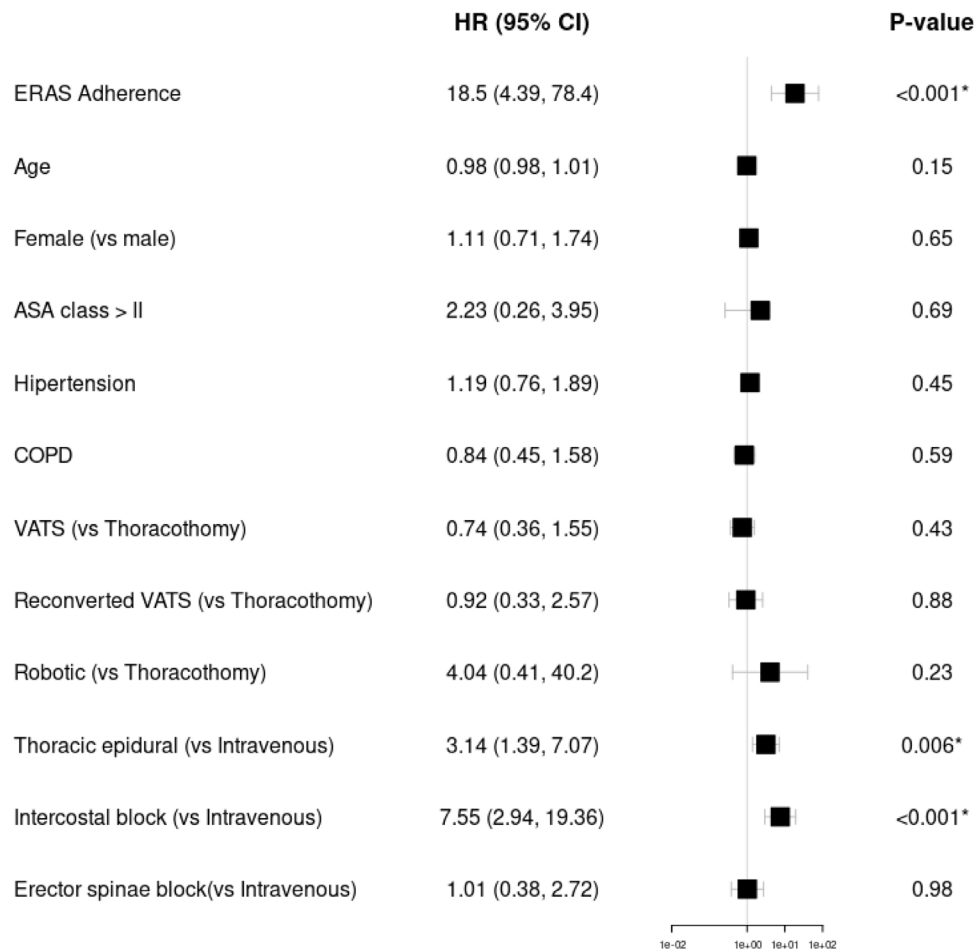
| | HR (95% CI) | P-value |
|---|---|---|
| ERAS Adherence | 18.5 (4.39, 78.4) | <0.001* |
| Age | 0.98 (0.98, 1.01) | 0.15 |
| Female (vs male) | 1.11 (0.71, 1.74) | 0.65 |
| ASA class > II | 2.23 (0.26, 3.95) | 0.69 |
| Hipertension | 1.19 (0.76, 1.89) | 0.45 |
| COPD | 0.84 (0.45, 1.58) | 0.59 |
| VATS (vs Thoracothomy) | 0.74 (0.36, 1.55) | 0.43 |
| Reconverted VATS (vs Thoracothomy) | 0.92 (0.33, 2.57) | 0.88 |
| Robotic (vs Thoracothomy) | 4.04 (0.41, 40.2) | 0.23 |
| Thoracic epidural (vs Intravenous) | 3.14 (1.39, 7.07) | 0.006* |
| Intercostal block (vs Intravenous) | 7.55 (2.94, 19.36) | <0.001* |
| Erector spinae block(vs Intravenous) | 1.01 (0.38, 2.72) | 0.98 |

1e-02 1e+00 1e+01 1e+02